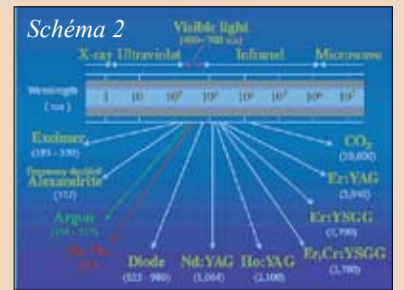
Schéma 2

Visible light (400-700 nm)

X-ray Ultraviolet Infrared Microwave

Wavelength (nm)

1 10 $10^2$ $10^3$ $10^4$ $10^5$ $10^6$ $10^7$

Excimer (193 - 350)

Frequency doubled Alexandrite (337)

Argon (488 - 515)

He-Ne (633)

Diode (635 - 980)

Nd:YAG (1,064)

Ho:YAG (2,100)

Er,Cr:YSGG (2,780)

Er:YSGG (2,790)

Er:YAG (2,940)

$CO_2$ (10,600)